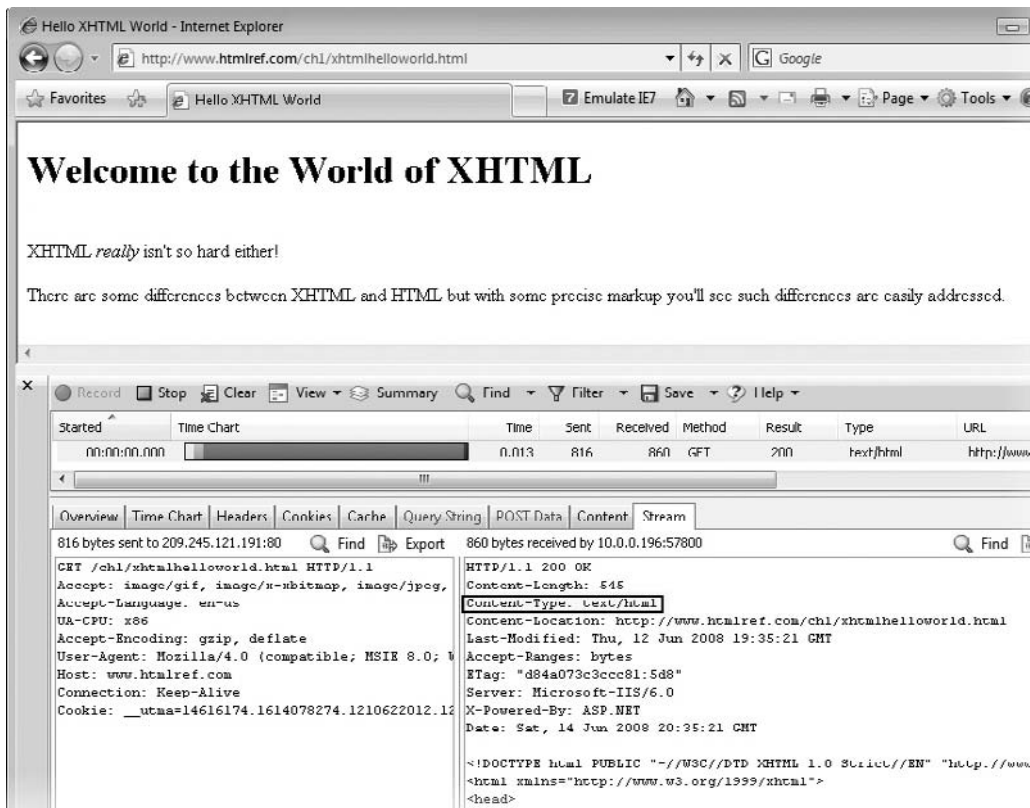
Hello XHTML World - Internet Explorer

http://www.htmlref.com/ch1/xhtmlhelloworld.html

Google

Favorites

Hello XHTML World

Emulate IE7

Page ▾ Tools ▾

# Welcome to the World of XHTML

XHTML *really* isn't so hard either!

There are some differences between XHTML and HTML but with some precise markup you'll see such differences are easily addressed.

×

Record Stop Clear View ▾ Summary Find ▾ Filter ▾ Save ▾ Help ▾

| Started | Time Chart | Time | Sent | Received | Method | Result | Type | URL |
|---|---|---|---|---|---|---|---|---|
| 00:00:00.000 | | 0.013 | 816 | 860 | GET | 200 | text/html | http://www |

Overview | Time Chart | Headers | Cookies | Cache | Query String | POST Data | Content | Stream

816 bytes sent to 209.245.121.191:80 Find Export

GET /ch1/xhtmlhelloworld.html HTTP/1.1
Accept: image/gif, image/x-xbitmap, image/jpeg,
Accept-Language: en-us
UA-CPU: x86
Accept-Encoding: gzip, deflate
User-Agent: Mozilla/4.0 (compatible; MSIE 8.0; W
Host: www.htmlref.com
Connection: Keep-Alive
Cookie: __utma=14616174.1614078274.1210622012.12

860 bytes received by 10.0.0.196:57800 Find

HTTP/1.1 200 OK
Content-Length: 545
Content-Type: text/html
Content-Location: http://www.htmlref.com/ch1/xhtmlhelloworld.html
Last-Modified: Thu, 12 Jun 2008 19:35:21 GMT
Accept-Ranges: bytes
ETag: "d84a073c3ccc81:5d8"
Server: Microsoft-IIS/6.0
X-Powered-By: ASP.NET
Date: Sat, 14 Jun 2008 20:35:21 GMT

<!DOCTYPE html PUBLIC "-//W3C//DTD XHTML 1.0 Strict//EN" "http://www
<html xmlns="http://www.w3.org/1999/xhtml">
<head>